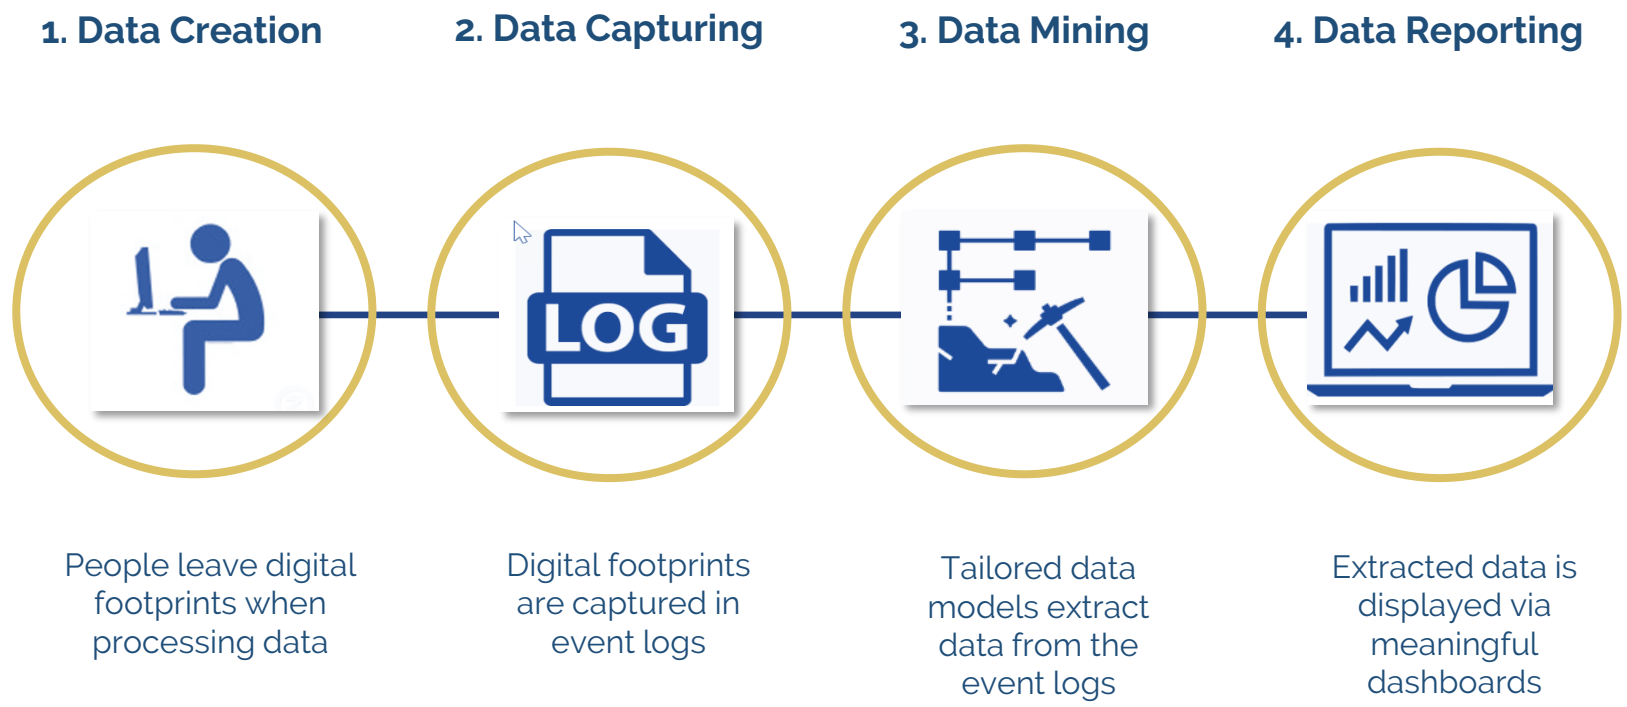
1. Data Creation

2. Data Capturing

3. Data Mining

4. Data Reporting

LOG

People leave digital footprints when processing data

Digital footprints are captured in event logs

Tailored data models extract data from the event logs

Extracted data is displayed via meaningful dashboards